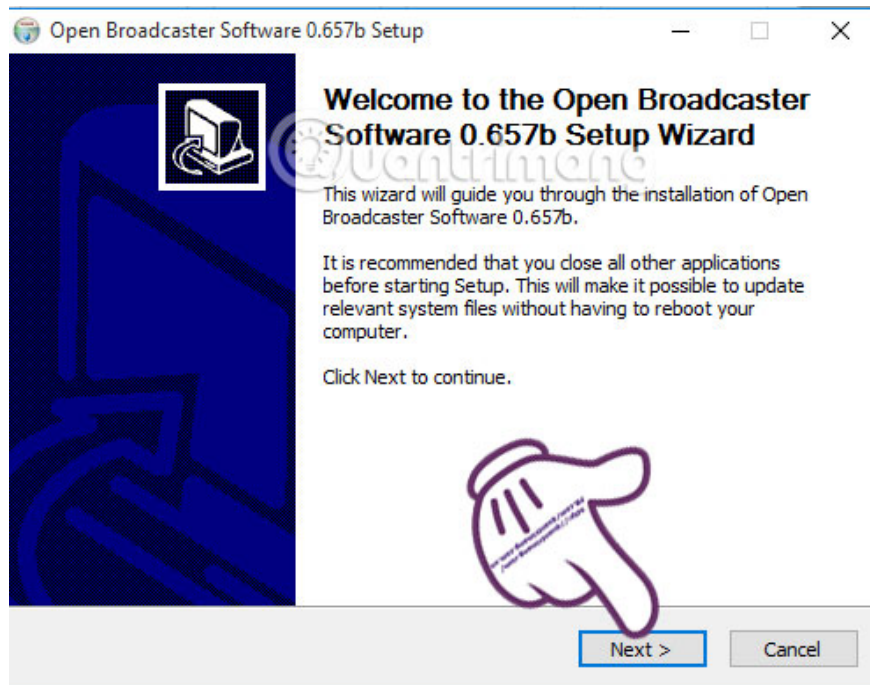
Open Broadcaster Software 0.657b Setup

Welcome to the Open Broadcaster Software 0.657b Setup Wizard

Quantrimang

This wizard will guide you through the installation of Open Broadcaster Software 0.657b.

It is recommended that you close all other applications before starting Setup. This will make it possible to update relevant system files without having to reboot your computer.

Click Next to continue.

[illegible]

Next >

Cancel